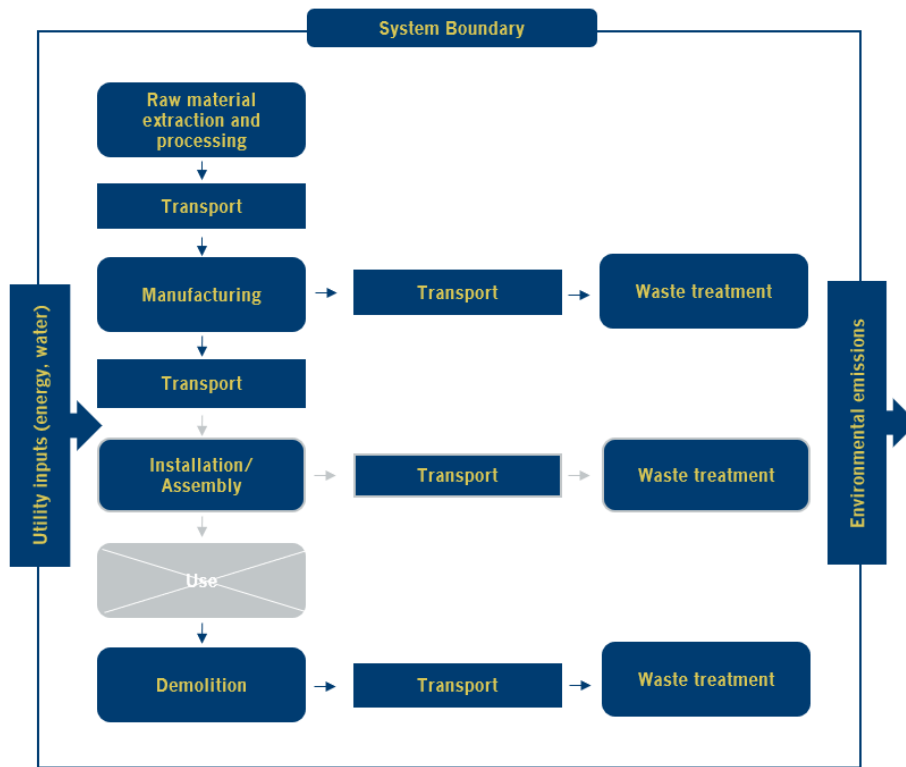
System Boundary

Utility inputs (energy, water)

Raw material extraction and processing

Transport

Manufacturing

Transport

Waste treatment

Transport

Installation/ Assembly

Transport

Waste treatment

Use

Demolition

Transport

Waste treatment

Environmental emissions